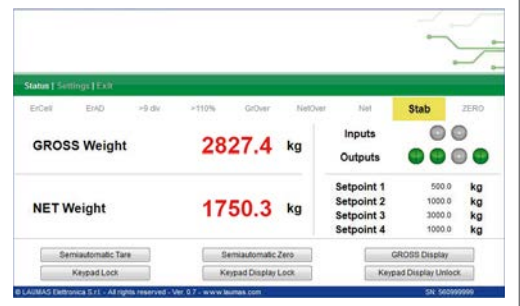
Status | Settings | Exit

ErCell ErAD >9 div >110% GrOver NetOver Net Stab ZERO

GROSS Weight 2827.4 kg

Inputs

Outputs

NET Weight 1750.3 kg

| | | |
|---|---|---|
| Setpoint 1 | 500.0 | kg |
| Setpoint 2 | 1000.0 | kg |
| Setpoint 3 | 3000.0 | kg |
| Setpoint 4 | 1000.0 | kg |

Semiautomatic Tare | Semiautomatic Zero | GROSS Display

Keypad Lock | Keypad Display Lock | Keypad Display Unlock

© LAUMAS Elettronica S.r.l. - All rights reserved - Ver. 0.7 - www.laumas.com SN: 560999999